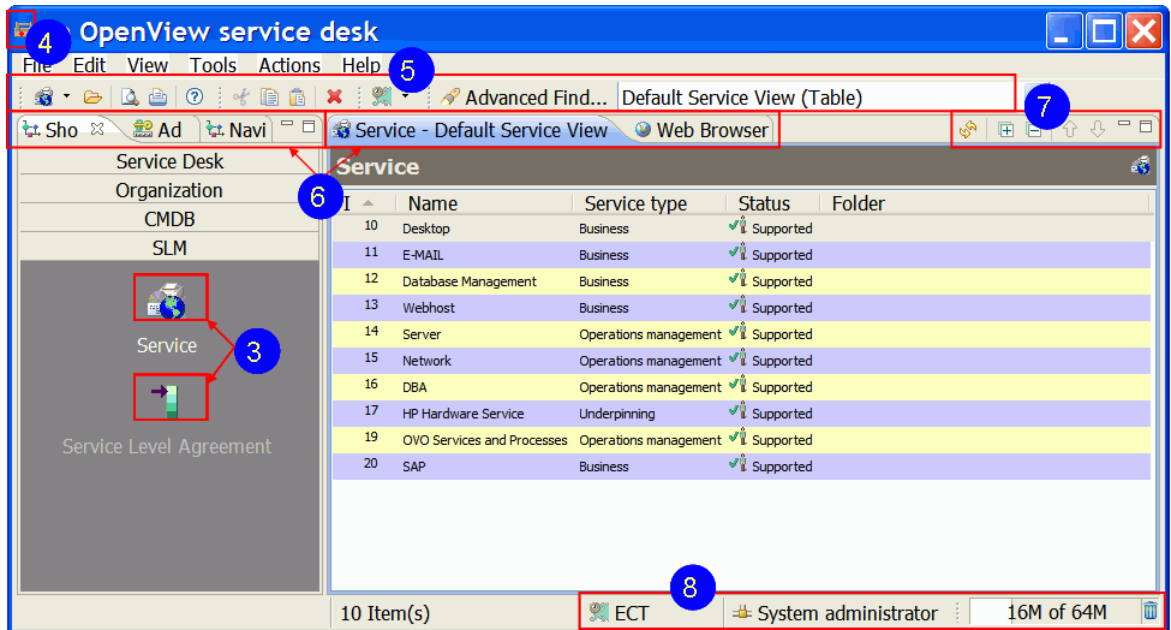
4 OpenView service desk

File Edit View Tools Actions Help 5

Advanced Find... Default Service View (Table)

Sho Ad Navi

Service - Default Service View Web Browser 7

Service Desk
Organization
CMDB
SLM

Service

3

Service Level Agreement

6

Service

| I | Name | Service type | Status | Folder |
|---|---|---|---|---|
| 10 | Desktop | Business | Supported | |
| 11 | E-MAIL | Business | Supported | |
| 12 | Database Management | Business | Supported | |
| 13 | Webhost | Business | Supported | |
| 14 | Server | Operations management | Supported | |
| 15 | Network | Operations management | Supported | |
| 16 | DBA | Operations management | Supported | |
| 17 | HP Hardware Service | Underpinning | Supported | |
| 19 | OVO Services and Processes | Operations management | Supported | |
| 20 | SAP | Business | Supported | |

8

10 Item(s) ECT System administrator 16M of 64M